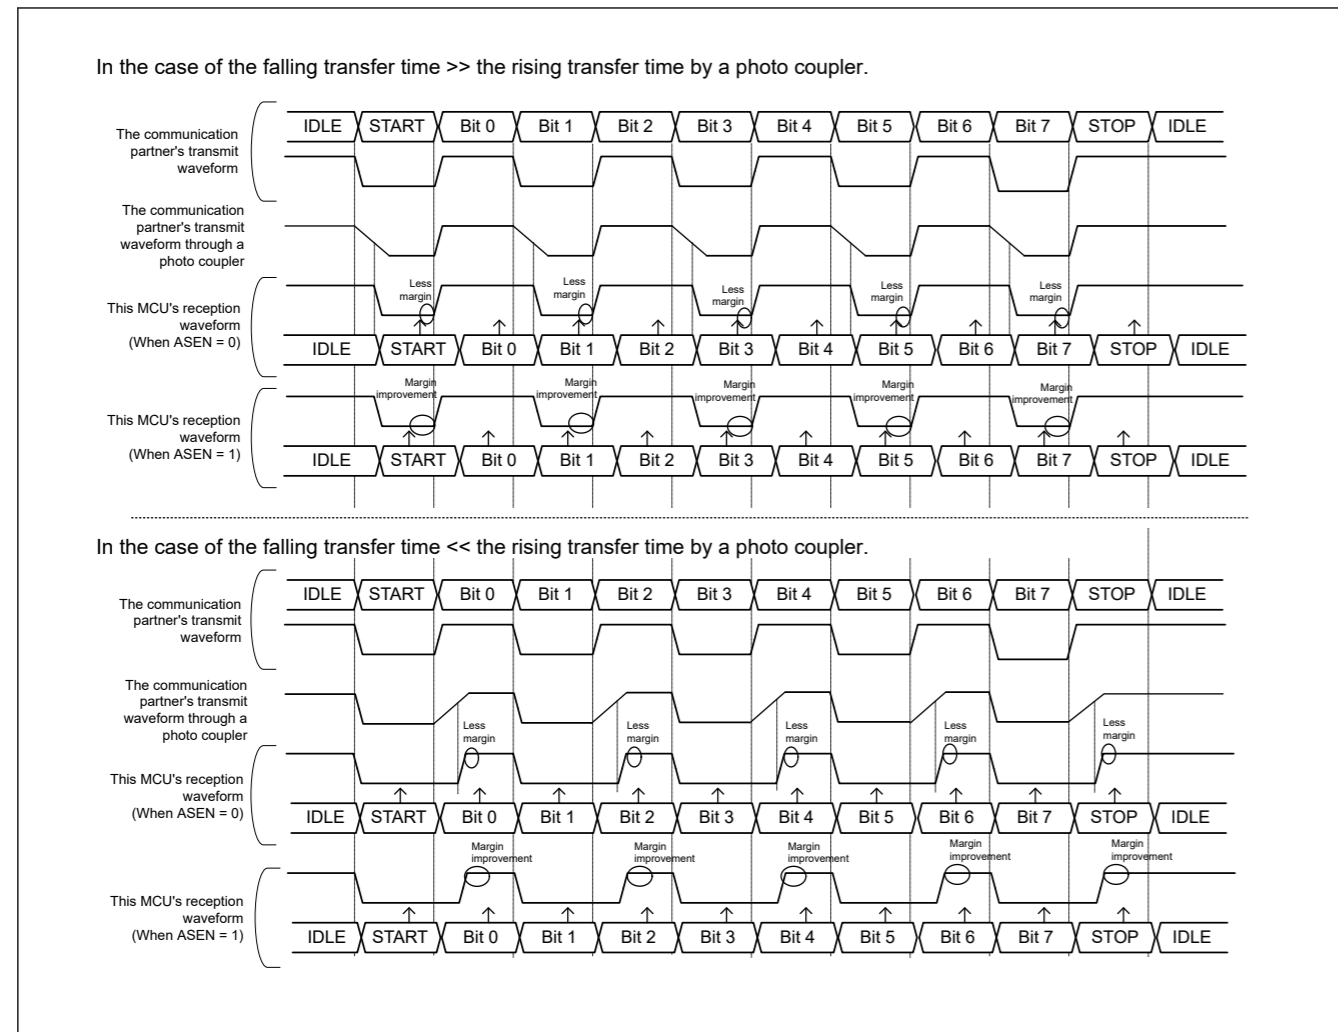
In the case of the falling transfer time >> the rising transfer time by a photo coupler.

The communication partner's transmit waveform

IDLE START Bit 0 Bit 1 Bit 2 Bit 3 Bit 4 Bit 5 Bit 6 Bit 7 STOP IDLE

The communication partner's transmit waveform through a photo coupler

This MCU's reception waveform (When ASEN = 0)

Less margin Less margin Less margin Less margin Less margin

IDLE START Bit 0 Bit 1 Bit 2 Bit 3 Bit 4 Bit 5 Bit 6 Bit 7 STOP IDLE

This MCU's reception waveform (When ASEN = 1)

Margin improvement Margin improvement Margin improvement Margin improvement Margin improvement

IDLE START Bit 0 Bit 1 Bit 2 Bit 3 Bit 4 Bit 5 Bit 6 Bit 7 STOP IDLE

In the case of the falling transfer time << the rising transfer time by a photo coupler.

The communication partner's transmit waveform

IDLE START Bit 0 Bit 1 Bit 2 Bit 3 Bit 4 Bit 5 Bit 6 Bit 7 STOP IDLE

The communication partner's transmit waveform through a photo coupler

Less margin Less margin Less margin Less margin Less margin

This MCU's reception waveform (When ASEN = 0)

IDLE START Bit 0 Bit 1 Bit 2 Bit 3 Bit 4 Bit 5 Bit 6 Bit 7 STOP IDLE

Margin improvement Margin improvement Margin improvement Margin improvement Margin improvement

This MCU's reception waveform (When ASEN = 1)

IDLE START Bit 0 Bit 1 Bit 2 Bit 3 Bit 4 Bit 5 Bit 6 Bit 7 STOP IDLE